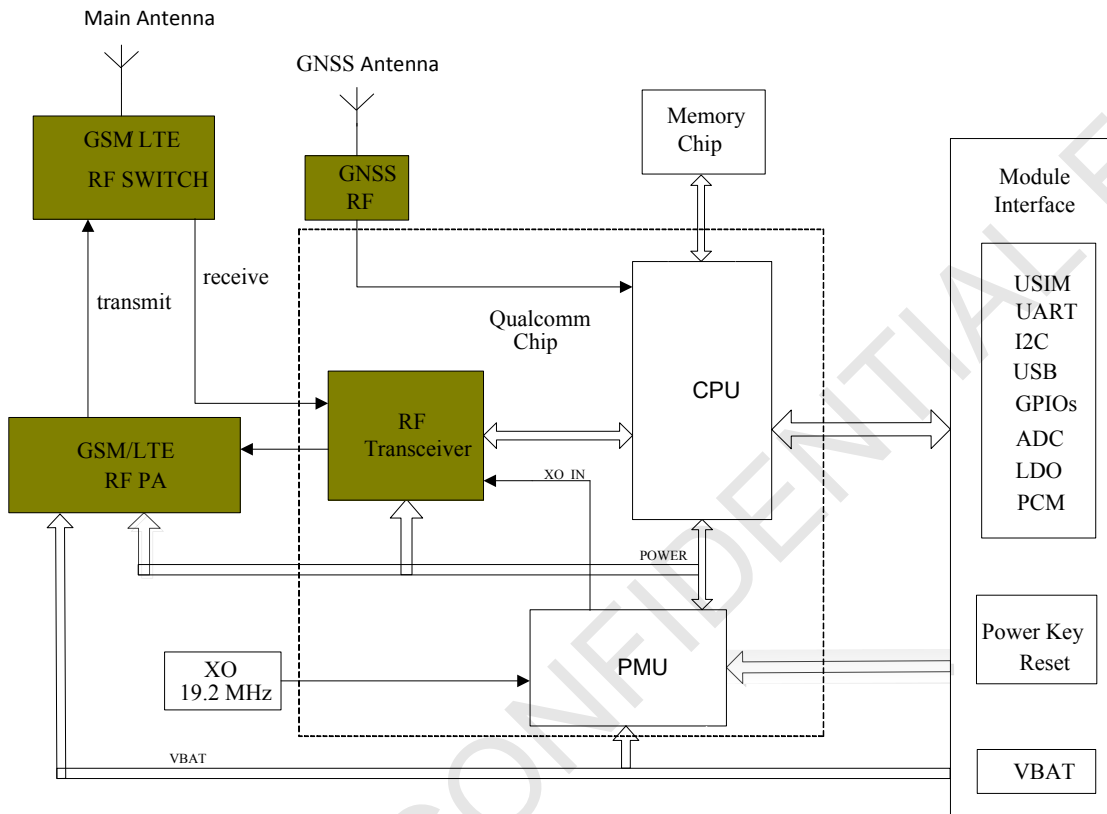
Main Antenna

GNSS Antenna

Memory Chip

GSM LTE RF SWITCH

GNSS RF

Module Interface

receive

transmit

Qualcomm Chip

USIM
UART
I2C
USB
GPIOs
ADC
LDO
PCM

CPU

RF Transceiver

GSM/LTE RF PA

XO_IN

POWER

Power Key Reset

XO 19.2 MHz

PMU

VBAT

VBAT

CONFIDENTIAL